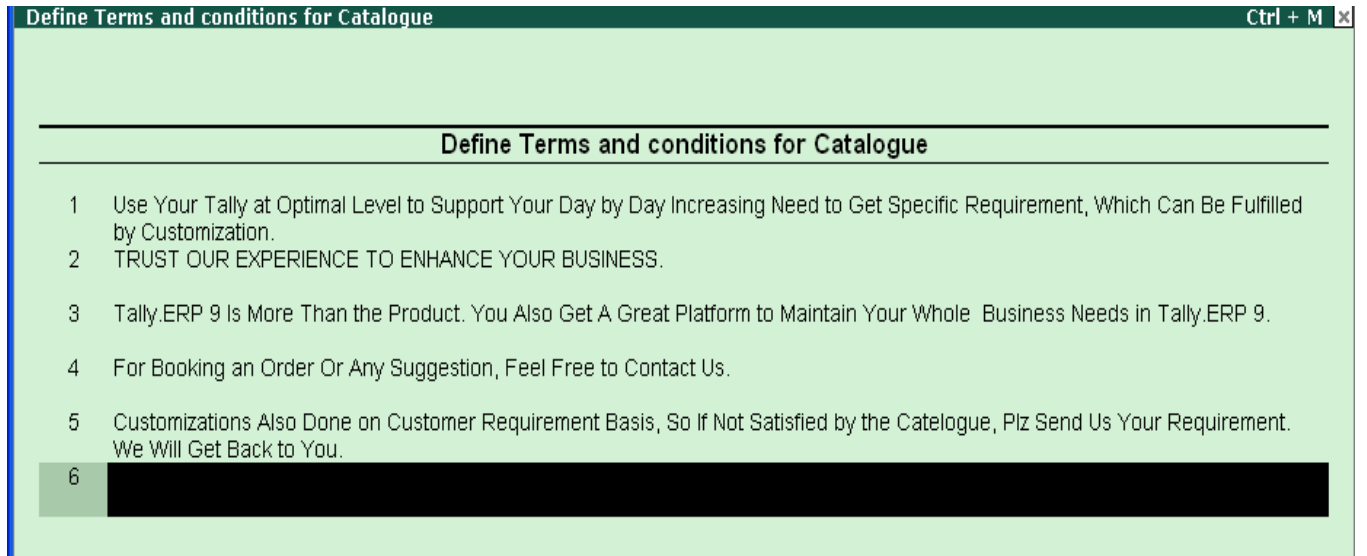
Define Terms and conditions for Catalogue Ctrl + M

Define Terms and conditions for Catalogue

1 Use Your Tally at Optimal Level to Support Your Day by Day Increasing Need to Get Specific Requirement, Which Can Be Fulfilled by Customization.

2 TRUST OUR EXPERIENCE TO ENHANCE YOUR BUSINESS.

3 Tally.ERP 9 Is More Than the Product. You Also Get A Great Platform to Maintain Your Whole Business Needs in Tally.ERP 9.

4 For Booking an Order Or Any Suggestion, Feel Free to Contact Us.

5 Customizations Also Done on Customer Requirement Basis, So If Not Satisfied by the Catelogue, Plz Send Us Your Requirement. We Will Get Back to You.

6